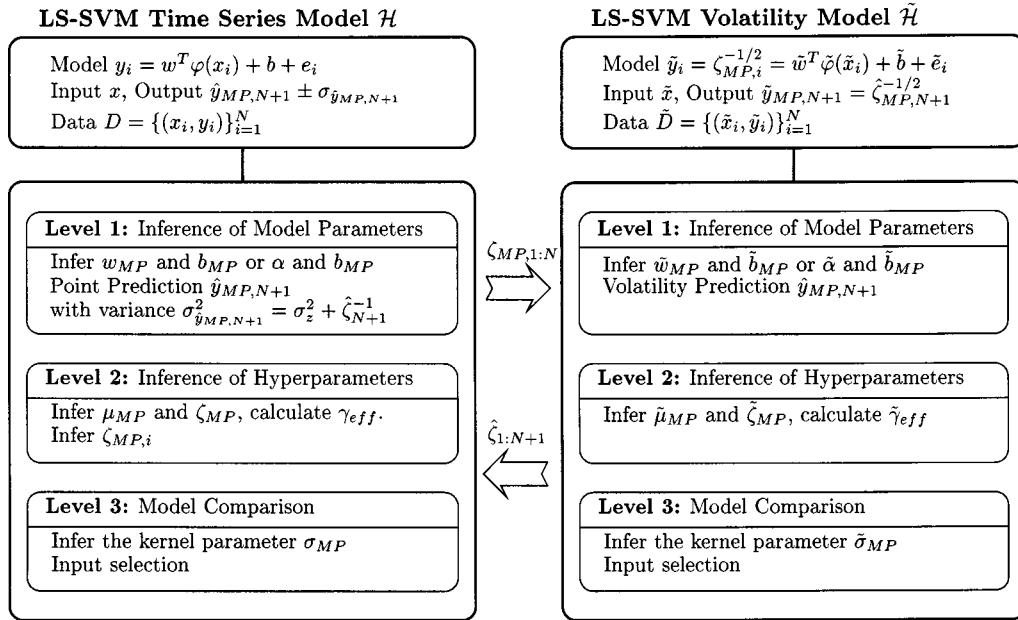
**LS-SVM Time Series Model $\mathcal{H}$**

Model $y_i = w^T\varphi(x_i) + b + e_i$
Input $x$, Output $\hat{y}_{MP,N+1} \pm \sigma_{\hat{y}_{MP,N+1}}$
Data $D = \{(x_i, y_i)\}_{i=1}^N$

**Level 1:** Inference of Model Parameters

Infer $w_{MP}$ and $b_{MP}$ or $\alpha$ and $b_{MP}$
Point Prediction $\hat{y}_{MP,N+1}$
with variance $\sigma^2_{\hat{y}_{MP,N+1}} = \sigma_z^2 + \hat{\zeta}^{-1}_{N+1}$

**Level 2:** Inference of Hyperparameters

Infer $\mu_{MP}$ and $\zeta_{MP}$, calculate $\gamma_{eff}$.
Infer $\zeta_{MP,i}$

**Level 3:** Model Comparison

Infer the kernel parameter $\sigma_{MP}$
Input selection

$\zeta_{MP,1:N}$

$\hat{\zeta}_{1:N+1}$

**LS-SVM Volatility Model $\tilde{\mathcal{H}}$**

Model $\tilde{y}_i = \zeta^{-1/2}_{MP,i} = \tilde{w}^T\tilde{\varphi}(\tilde{x}_i) + \tilde{b} + \tilde{e}_i$
Input $\tilde{x}$, Output $\tilde{y}_{MP,N+1} = \hat{\zeta}^{-1/2}_{MP,N+1}$
Data $\tilde{D} = \{(\tilde{x}_i, \tilde{y}_i)\}_{i=1}^N$

**Level 1:** Inference of Model Parameters

Infer $\tilde{w}_{MP}$ and $\tilde{b}_{MP}$ or $\tilde{\alpha}$ and $\tilde{b}_{MP}$
Volatility Prediction $\hat{y}_{MP,N+1}$

**Level 2:** Inference of Hyperparameters

Infer $\tilde{\mu}_{MP}$ and $\tilde{\zeta}_{MP}$, calculate $\tilde{\gamma}_{eff}$

**Level 3:** Model Comparison

Infer the kernel parameter $\tilde{\sigma}_{MP}$
Input selection